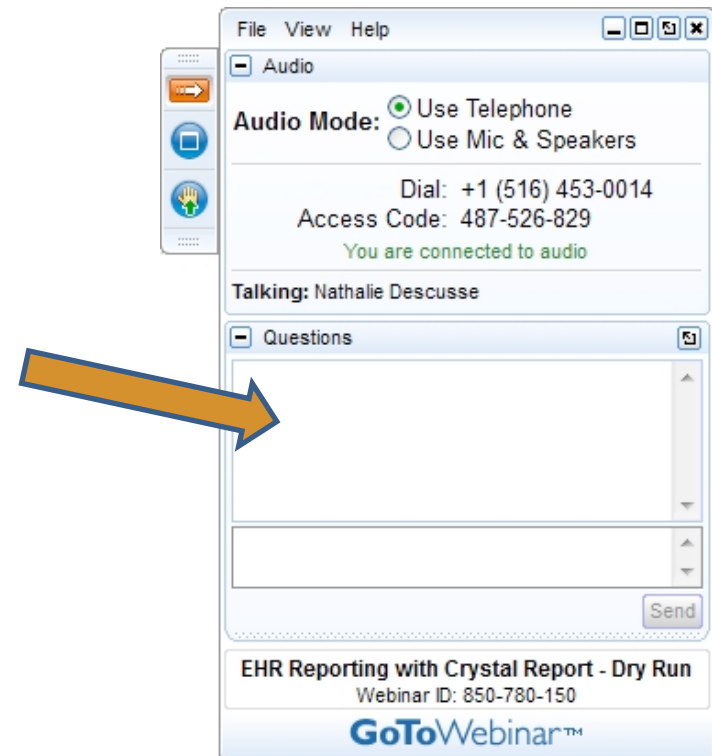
File View Help

Audio

Audio Mode: Use Telephone
Use Mic & Speakers

Dial: +1 (516) 453-0014
Access Code: 487-526-829
You are connected to audio

Talking: Nathalie Descusse

Questions

Send

EHR Reporting with Crystal Report - Dry Run
Webinar ID: 850-780-150

GoToWebinar™